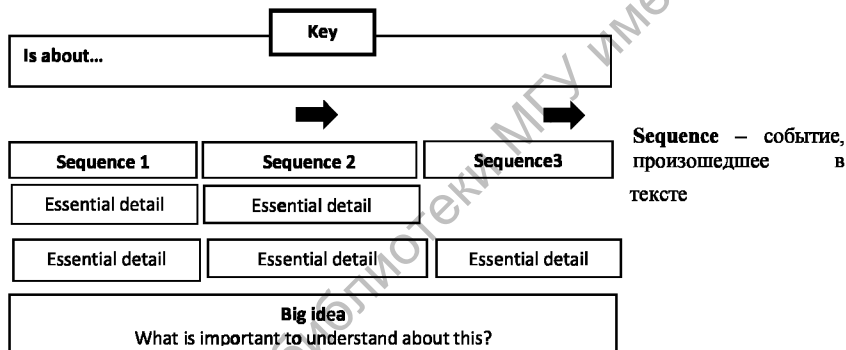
Key

Is about…

Sequence 1

Sequence 2

Sequence3

Essential detail

Essential detail

Essential detail

Essential detail

Essential detail

Big idea
What is important to understand about this?

Sequence – событие, произошедшее в тексте

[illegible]